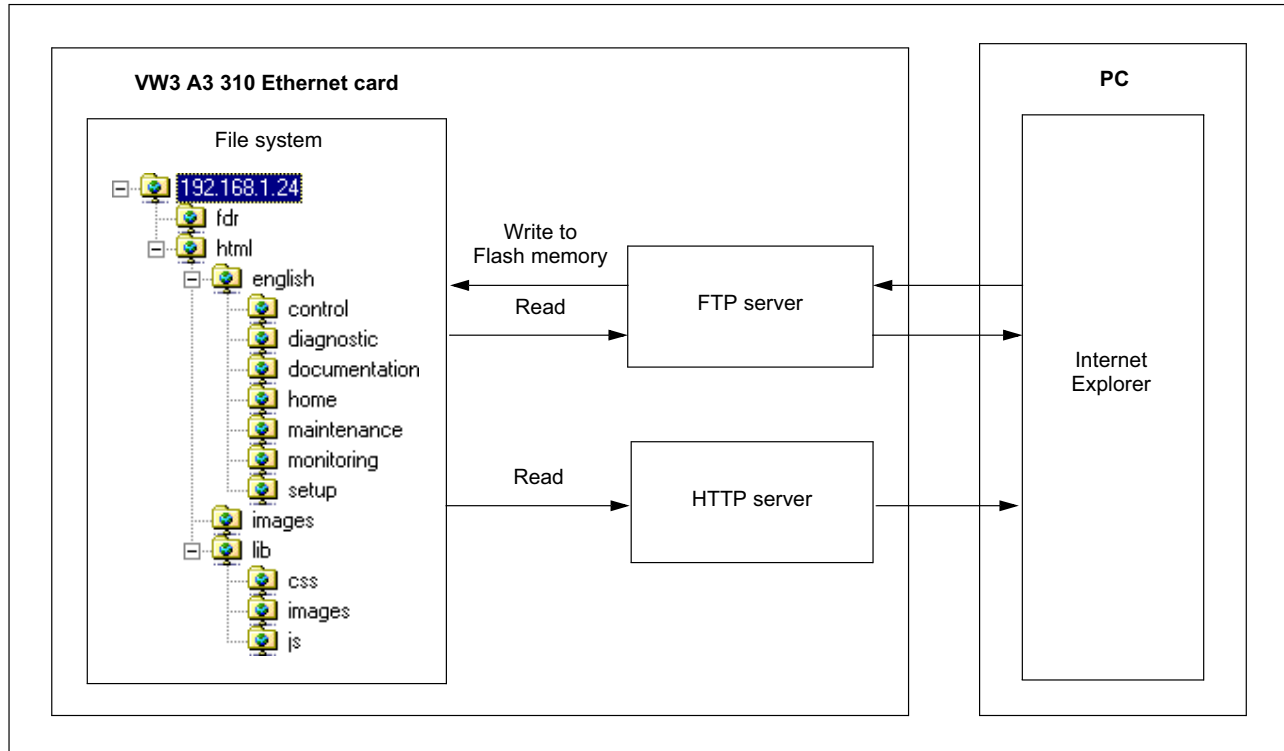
VW3 A3 310 Ethernet card

File system

192.168.1.24
fdr
html
english
control
diagnostic
documentation
home
maintenance
monitoring
setup
images
lib
css
images
js

Write to Flash memory

Read

FTP server

Read

HTTP server

PC

Internet Explorer